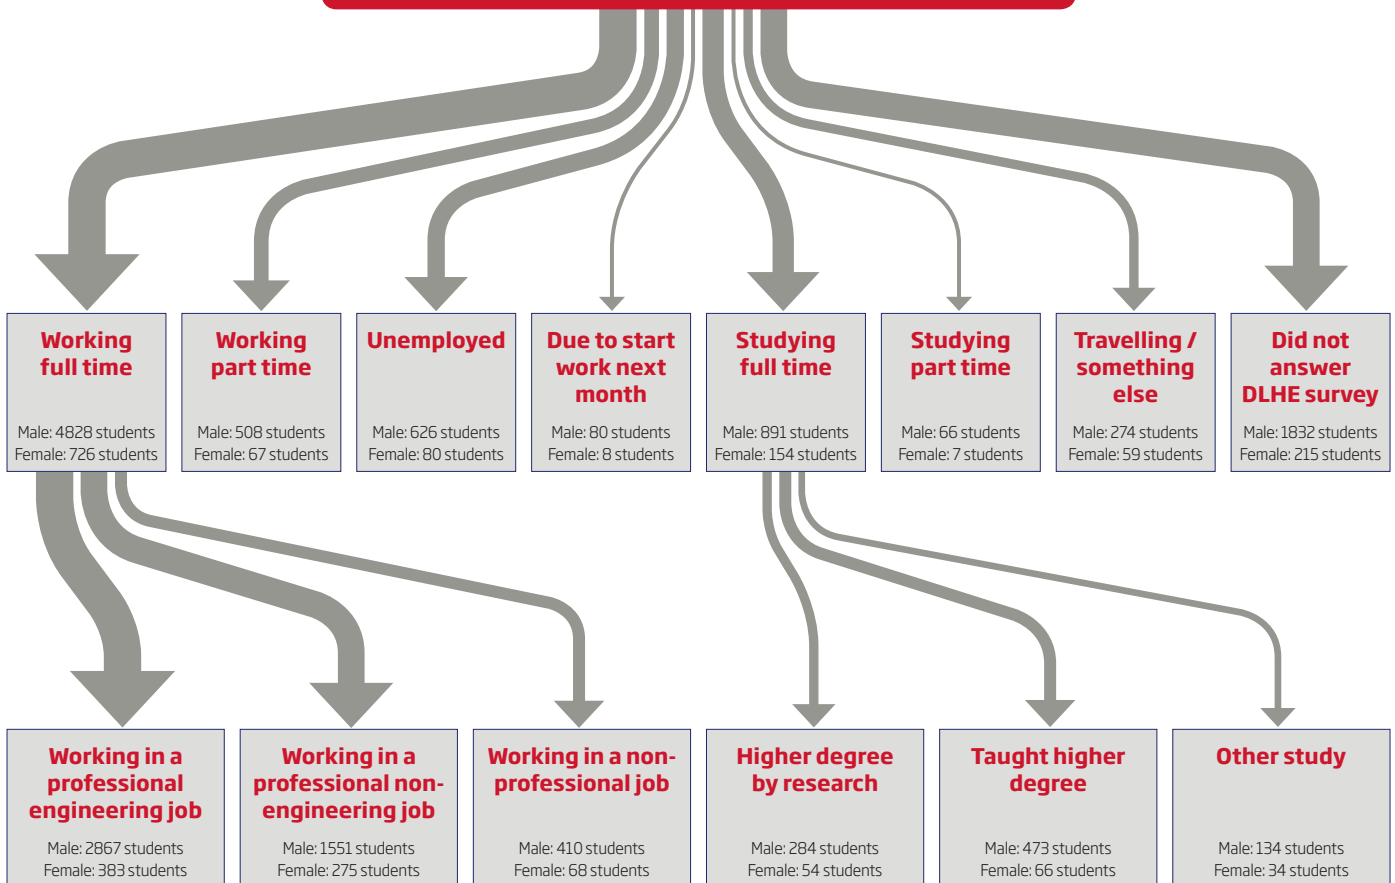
Working full time
Male: 4828 students
Female: 726 students

Working part time
Male: 508 students
Female: 67 students

Unemployed
Male: 626 students
Female: 80 students

Due to start work next month
Male: 80 students
Female: 8 students

Studying full time
Male: 891 students
Female: 154 students

Studying part time
Male: 66 students
Female: 7 students

Travelling / something else
Male: 274 students
Female: 59 students

Did not answer DLHE survey
Male: 1832 students
Female: 215 students

Working in a professional engineering job
Male: 2867 students
Female: 383 students

Working in a professional non-engineering job
Male: 1551 students
Female: 275 students

Working in a non-professional job
Male: 410 students
Female: 68 students

Higher degree by research
Male: 284 students
Female: 54 students

Taught higher degree
Male: 473 students
Female: 66 students

Other study
Male: 134 students
Female: 34 students